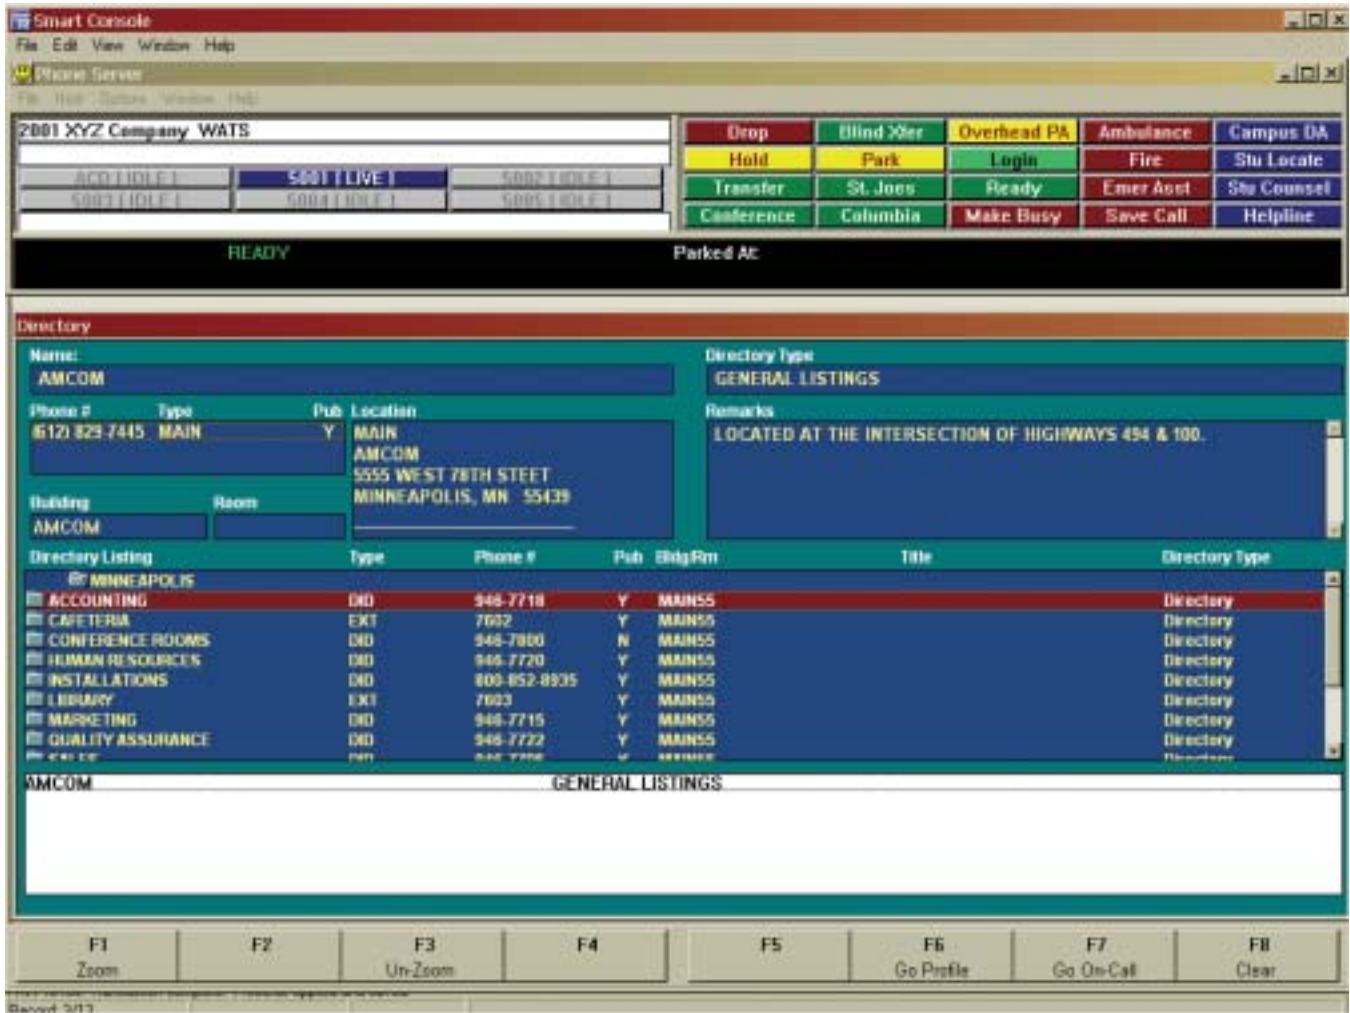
Smart Console
File Edit View Window Help
Phone Server
File Host Options Window Help

2001 XYZ Company WATS

ACD [ IDLE ] 5001 [ LIVE ] 5002 [ IDLE ]
5003 [ IDLE ] 5004 [ IDLE ] 5005 [ IDLE ]

| Drop | Blind Xfer | Overhead PA | Ambulance | Campus DA |
|---|---|---|---|---|
| Hold | Park | Login | Fire | Stu Locate |
| Transfer | St. Joes | Ready | Emer Asst | Stu Counsel |
| Conference | Columbia | Make Busy | Save Call | Helpline |

READY Parked At:

Directory

Name: AMCOM
Directory Type: GENERAL LISTINGS

Phone # Type Pub Location
(612) 829-7445 MAIN Y
MAIN
AMCOM
5555 WEST 78TH STEET
MINNEAPOLIS, MN 55439

Remarks
LOCATED AT THE INTERSECTION OF HIGHWAYS 494 & 100.

Building Room
AMCOM

| Directory Listing | Type | Phone # | Pub | Bldg/Rm | Title | Directory Type |
|---|---|---|---|---|---|---|
| MINNEAPOLIS | | | | | | |
| ACCOUNTING | DID | 946-7718 | Y | MAIN55 | | Directory |
| CAFETERIA | EXT | 7602 | Y | MAIN55 | | Directory |
| CONFERENCE ROOMS | DID | 946-7800 | N | MAIN55 | | Directory |
| HUMAN RESOURCES | DID | 946-7720 | Y | MAIN55 | | Directory |
| INSTALLATIONS | DID | 800-852-8935 | Y | MAIN55 | | Directory |
| LIBRARY | EXT | 7603 | Y | MAIN55 | | Directory |
| MARKETING | DID | 946-7715 | Y | MAIN55 | | Directory |
| QUALITY ASSURANCE | DID | 946-7722 | Y | MAIN55 | | Directory |
| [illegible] | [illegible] | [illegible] | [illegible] | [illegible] | | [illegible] |

AMCOM GENERAL LISTINGS

F1 Zoom F2 F3 Un-Zoom F4 F5 F6 Go Profile F7 Go On-Call F8 Clear

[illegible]
Record 3/13